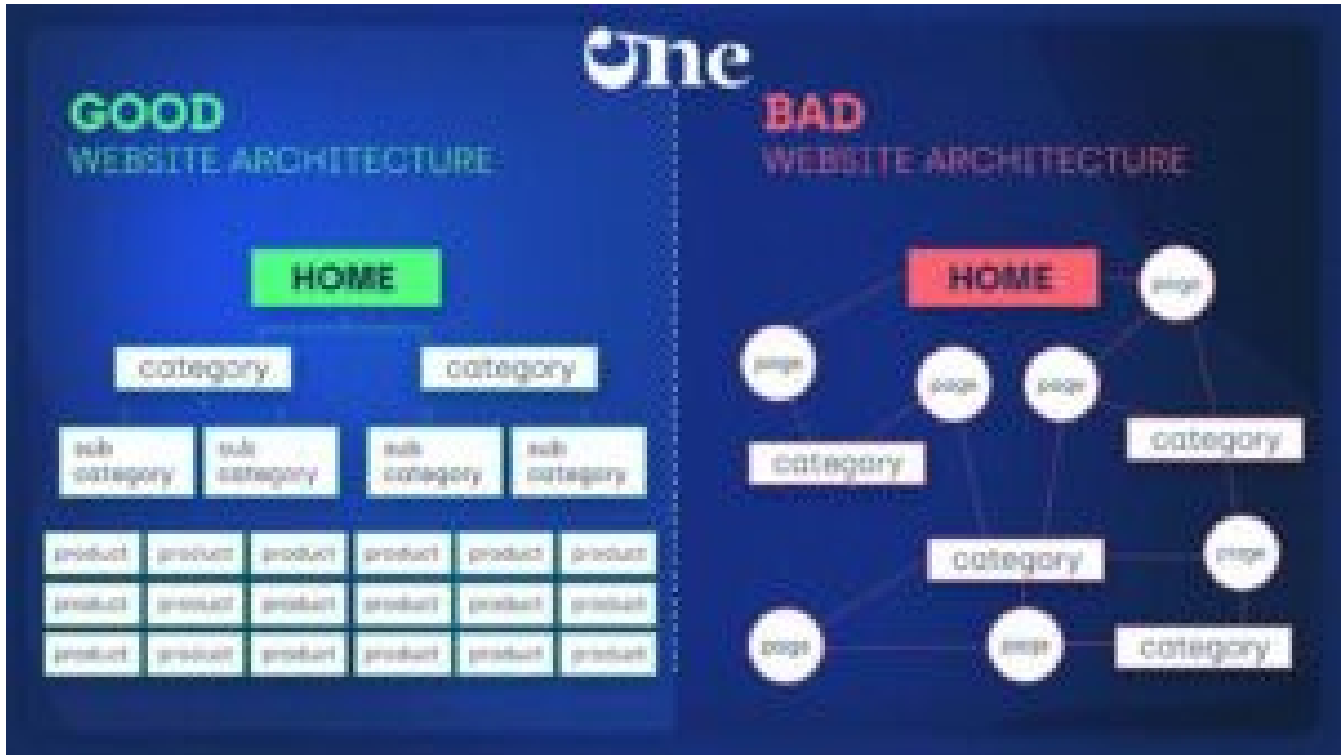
One

GOOD
WEBSITE ARCHITECTURE

HOME

category
category

sub category
sub category
sub category
sub category

product
product
product
product
product
product
product
product
product
product
product
product
product
product
product
product
product
product

BAD
WEBSITE ARCHITECTURE

HOME
page
page
page
page
category
category
category
page
page
page
category